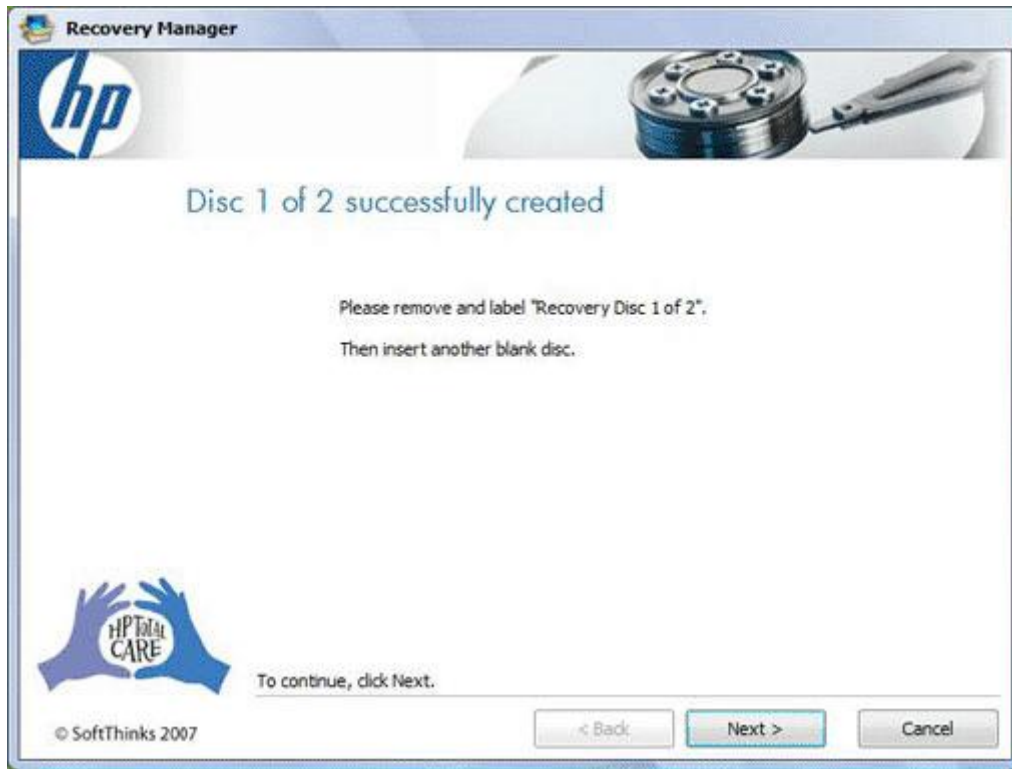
Recovery Manager

hp

Disc 1 of 2 successfully created

Please remove and label "Recovery Disc 1 of 2".

Then insert another blank disc.

HP TOTAL CARE

To continue, click Next.

© SoftThinks 2007

< Back

Next >

Cancel